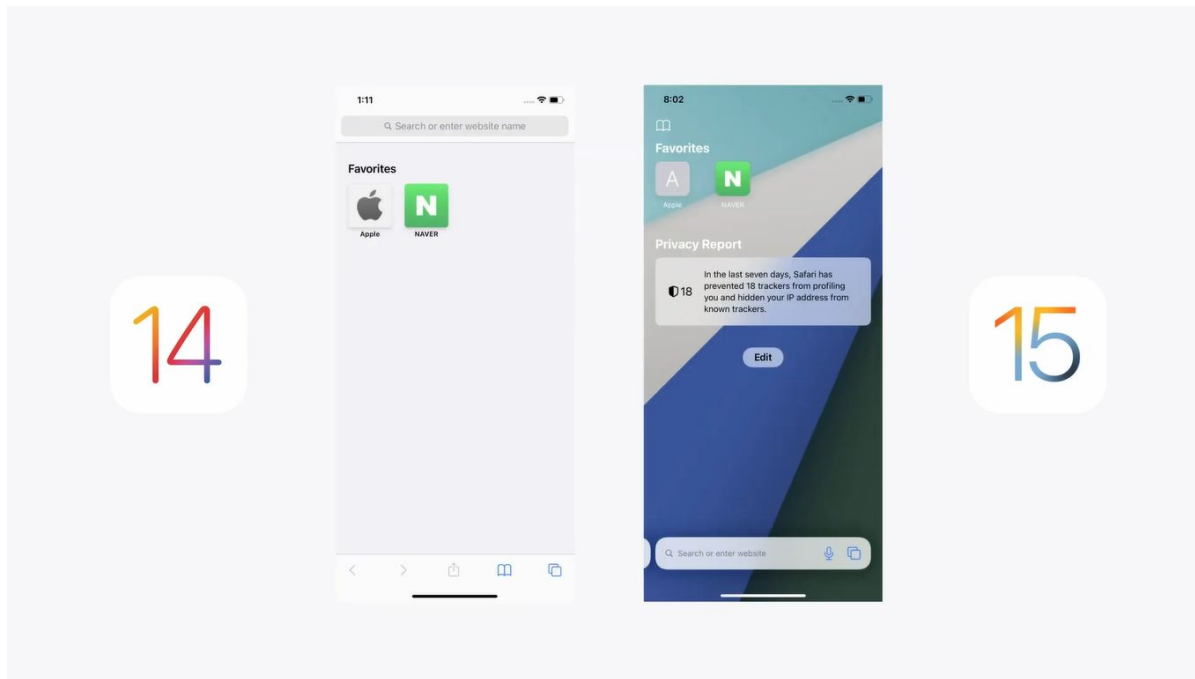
14

1:11

Search or enter website name

Favorites

Apple

N

NAVER

8:02

Favorites

A

Apple

N

NAVER

Privacy Report

18

In the last seven days, Safari has prevented 18 trackers from profiling you and hidden your IP address from known trackers.

Edit

Search or enter website

15